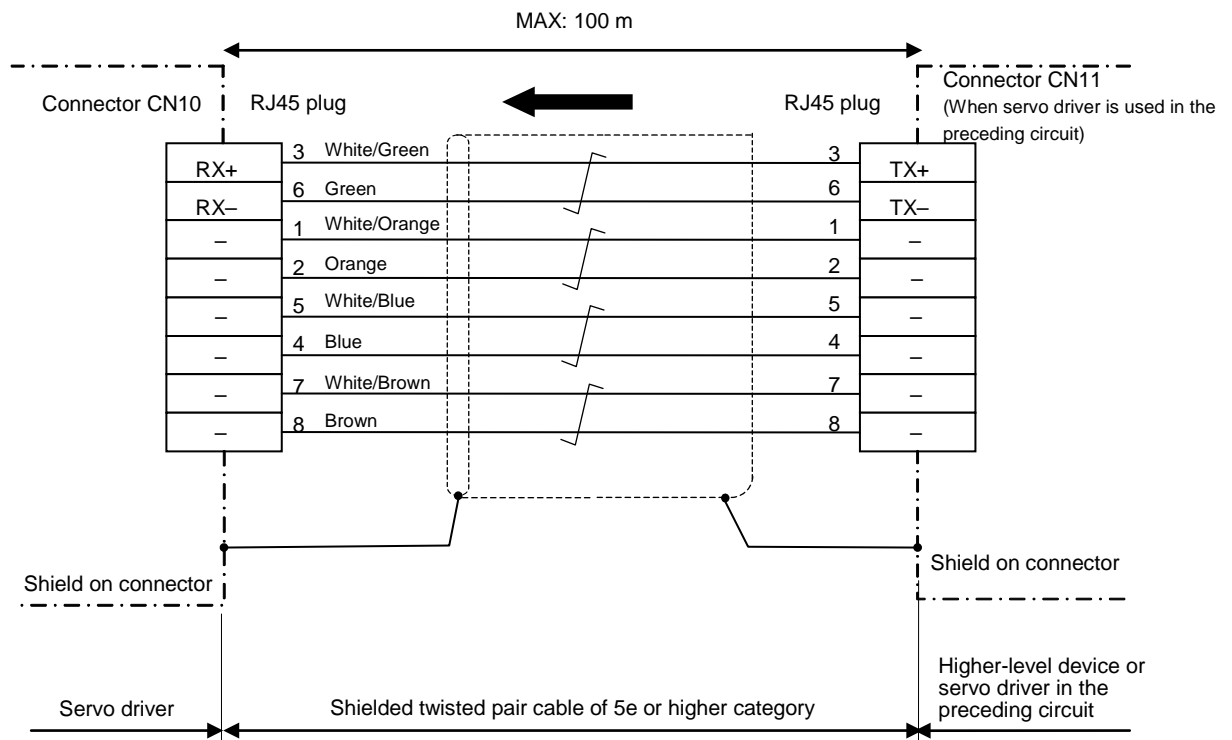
MAX: 100 m

Connector CN10

RJ45 plug

RJ45 plug

Connector CN11
(When servo driver is used in the preceding circuit)

| Left | Pin | Wire color | Pin | Right |
|---|---|---|---|---|
| RX+ | 3 | White/Green | 3 | TX+ |
| RX– | 6 | Green | 6 | TX– |
| – | 1 | White/Orange | 1 | – |
| – | 2 | Orange | 2 | – |
| – | 5 | White/Blue | 5 | – |
| – | 4 | Blue | 4 | – |
| – | 7 | White/Brown | 7 | – |
| – | 8 | Brown | 8 | – |

Shield on connector

Shield on connector

Servo driver

Shielded twisted pair cable of 5e or higher category

Higher-level device or servo driver in the preceding circuit